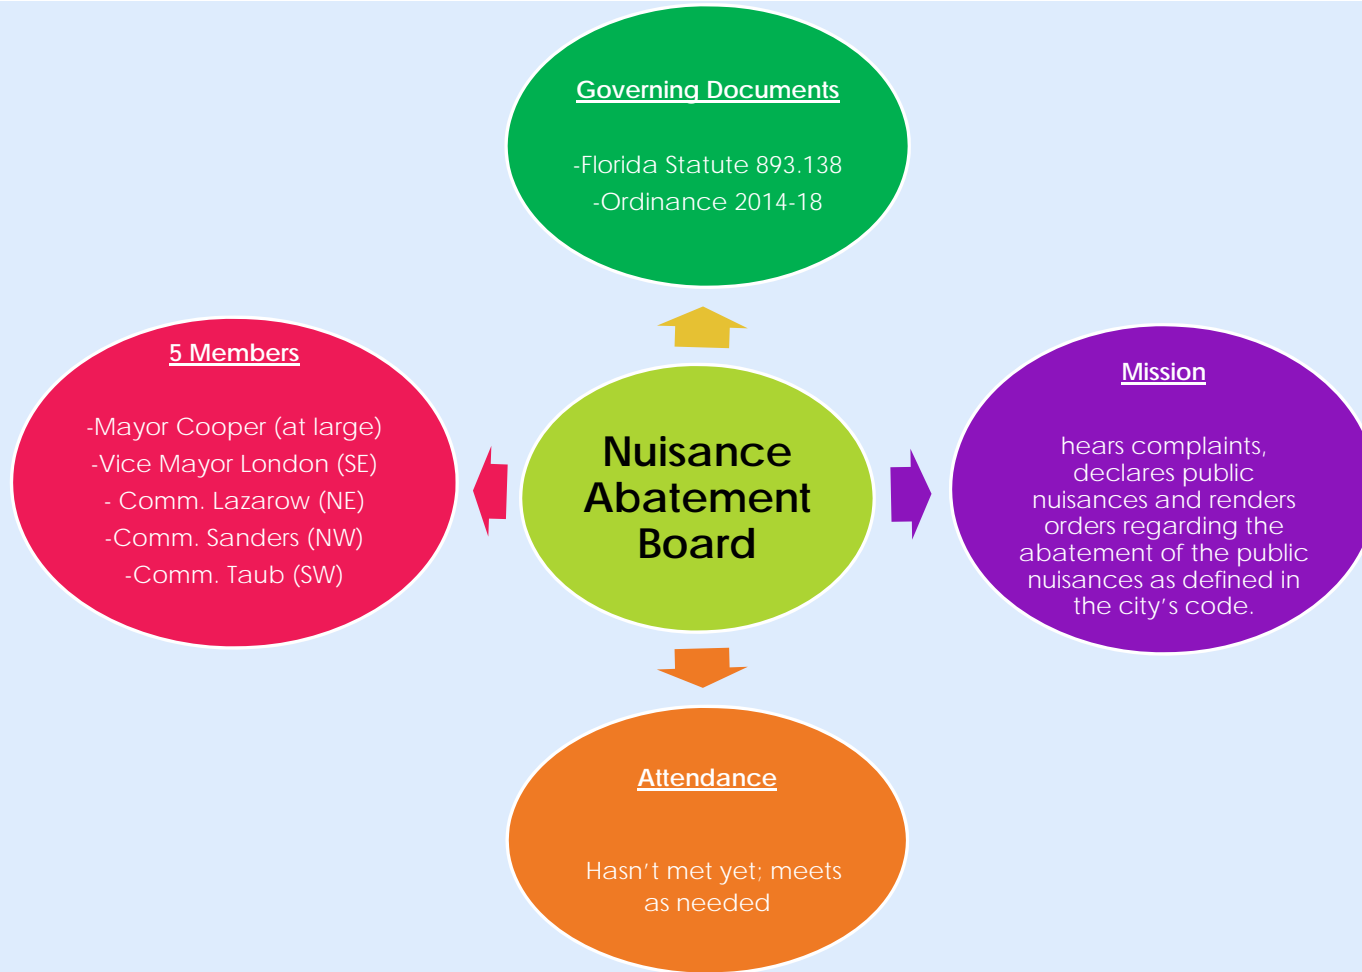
Governing Documents

-Florida Statute 893.138
-Ordinance 2014-18

5 Members

-Mayor Cooper (at large)
-Vice Mayor London (SE)
- Comm. Lazarow (NE)
-Comm. Sanders (NW)
-Comm. Taub (SW)

Nuisance Abatement Board

Mission

hears complaints, declares public nuisances and renders orders regarding the abatement of the public nuisances as defined in the city's code.

Attendance

Hasn't met yet; meets as needed